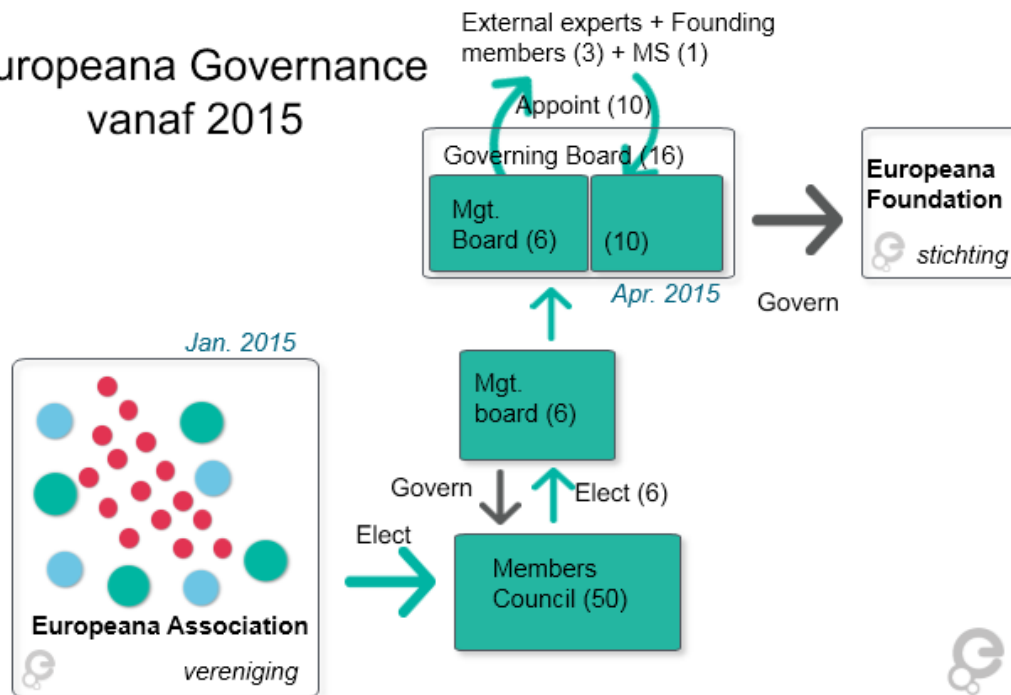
uropeana Governance vanaf 2015

External experts + Founding members (3) + MS (1)

Appoint (10)

Governing Board (16)

Mgt. Board (6)

(10)

Apr. 2015

Govern

Europeana Foundation

stichting

Jan. 2015

Mgt. board (6)

Govern

Elect (6)

Elect

Members Council (50)

Europeana Association

vereniging